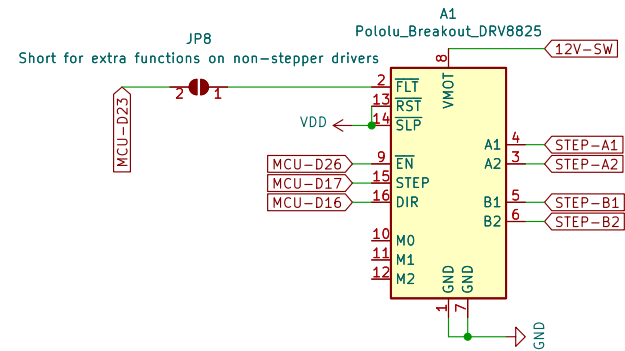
A1
Pololu_Breakout_DRV8825

JP8
Short for extra functions on non-stepper drivers

12V-SW

MCU-D23

2 1

2 $\overline{FLT}$
13 $\overline{RST}$
14 $\overline{SLP}$
8 VMOT

VDD

MCU-D26
MCU-D17
MCU-D16

9 $\overline{EN}$
15 STEP
16 DIR

10 M0
11 M1
12 M2

4 A1
3 A2
5 B1
6 B2

STEP-A1
STEP-A2
STEP-B1
STEP-B2

GND GND
1 7

GND